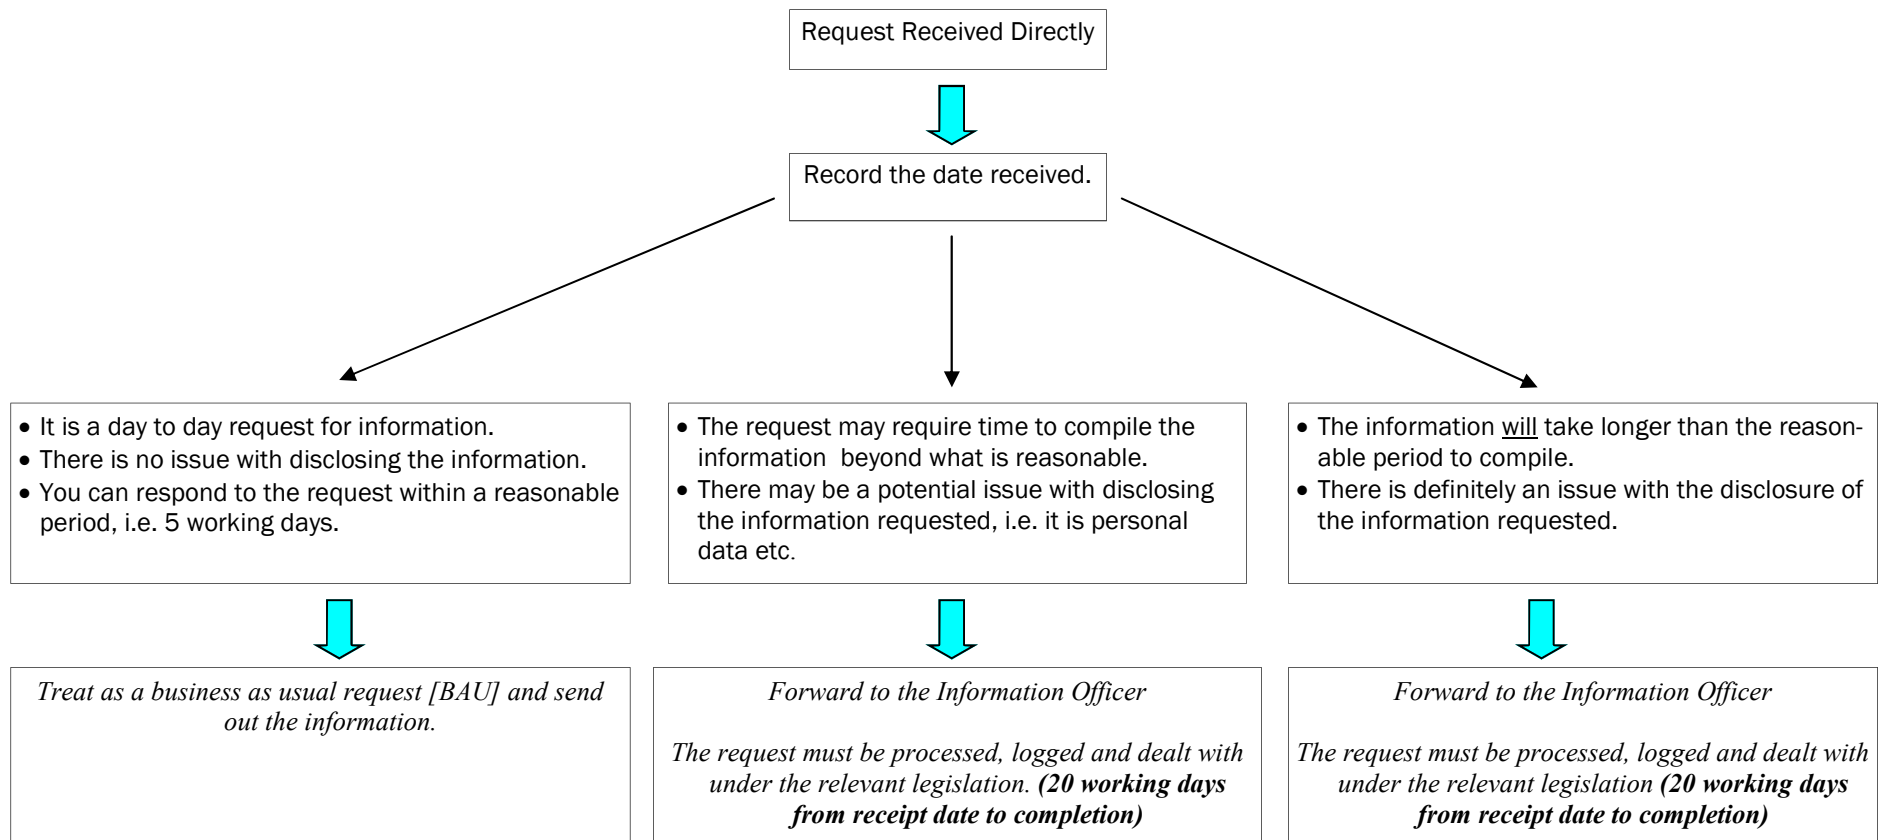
Request Received Directly

Record the date received.

- It is a day to day request for information.
- There is no issue with disclosing the information.
- You can respond to the request within a reasonable period, i.e. 5 working days.

- The request may require time to compile the information beyond what is reasonable.
- There may be a potential issue with disclosing the information requested, i.e. it is personal data etc.

- The information will take longer than the reasonable period to compile.
- There is definitely an issue with the disclosure of the information requested.

*Treat as a business as usual request [BAU] and send out the information.*

*Forward to the Information Officer*

*The request must be processed, logged and dealt with under the relevant legislation.* ***(20 working days from receipt date to completion)***

*Forward to the Information Officer*

*The request must be processed, logged and dealt with under the relevant legislation* ***(20 working days from receipt date to completion)***